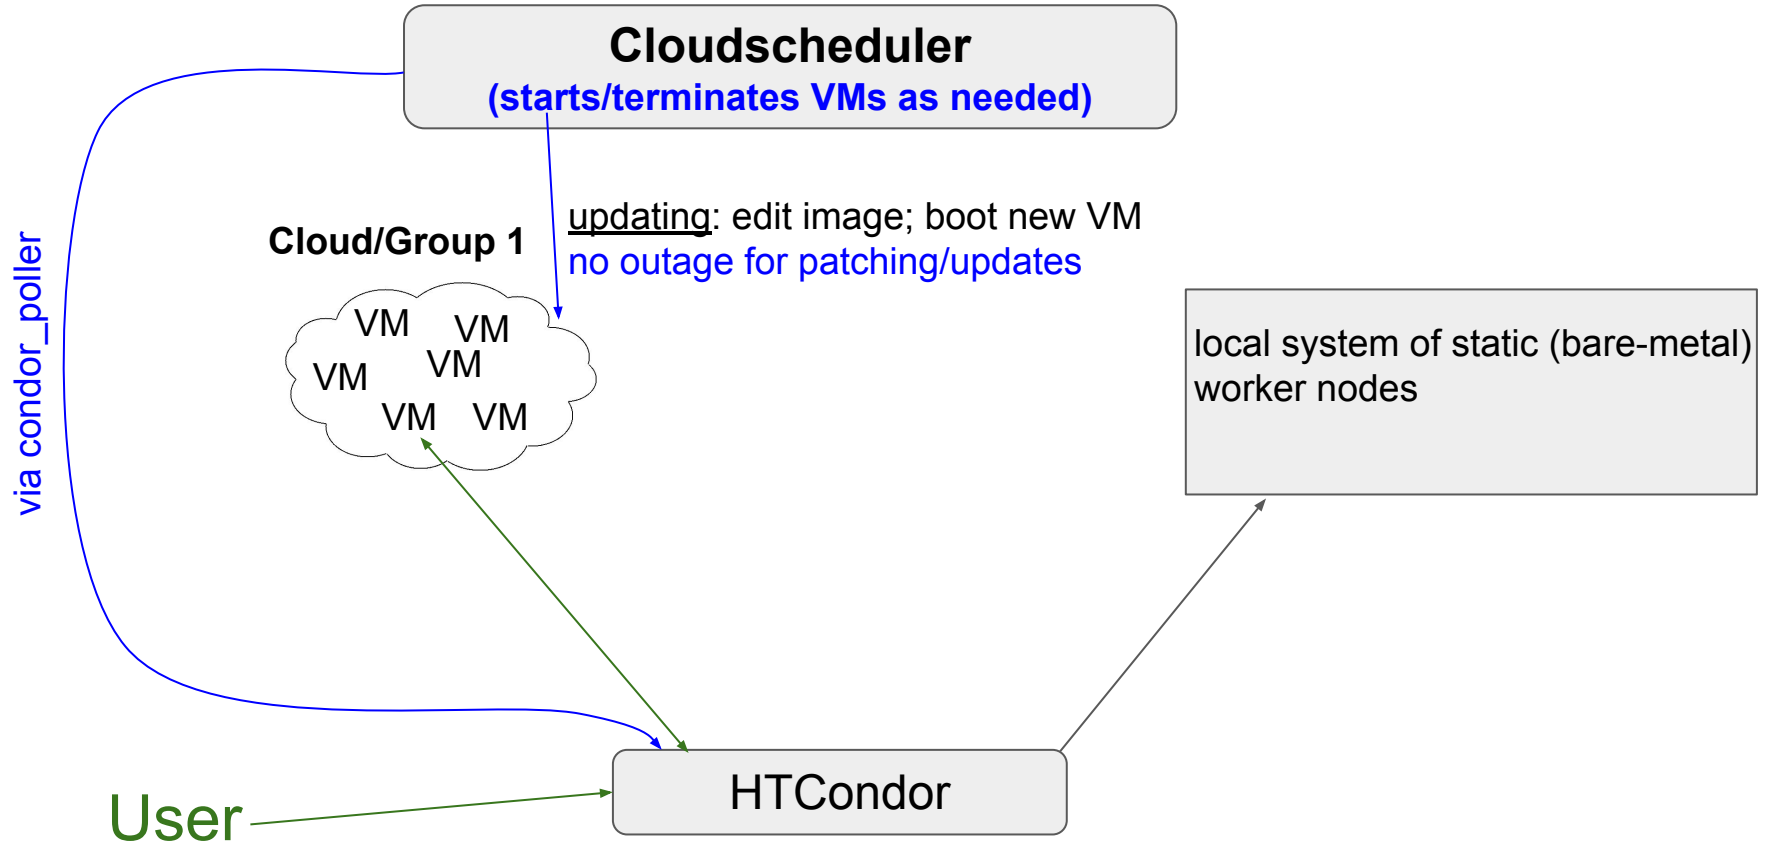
Cloudscheduler
(starts/terminates VMs as needed)

via condor_poller

updating: edit image; boot new VM
no outage for patching/updates

Cloud/Group 1

VM VM
VM VM
VM VM

local system of static (bare-metal) worker nodes

HTCondor

User